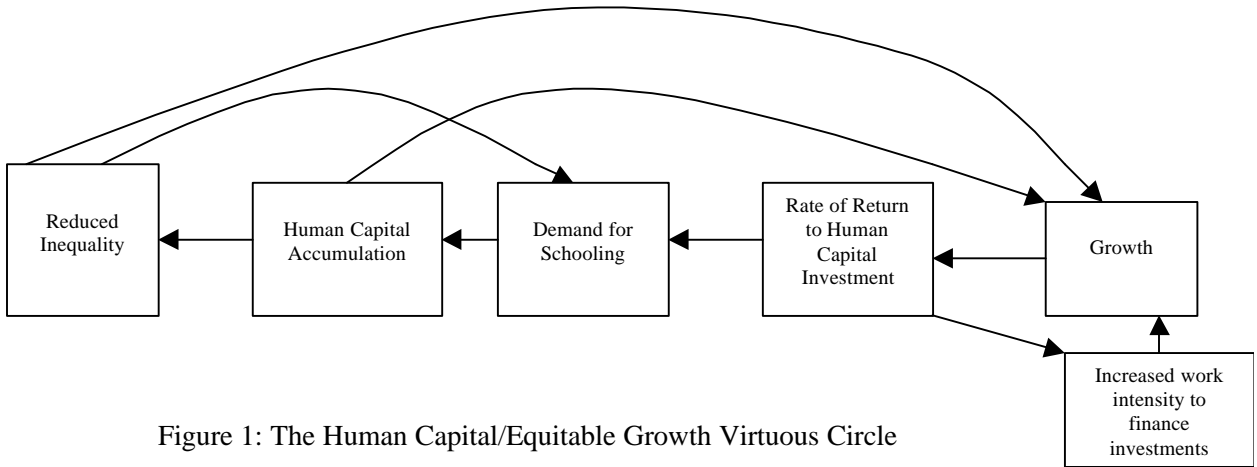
Reduced Inequality

Human Capital Accumulation

Demand for Schooling

Rate of Return to Human Capital Investment

Growth

Increased work intensity to finance investments

Figure 1: The Human Capital/Equitable Growth Virtuous Circle